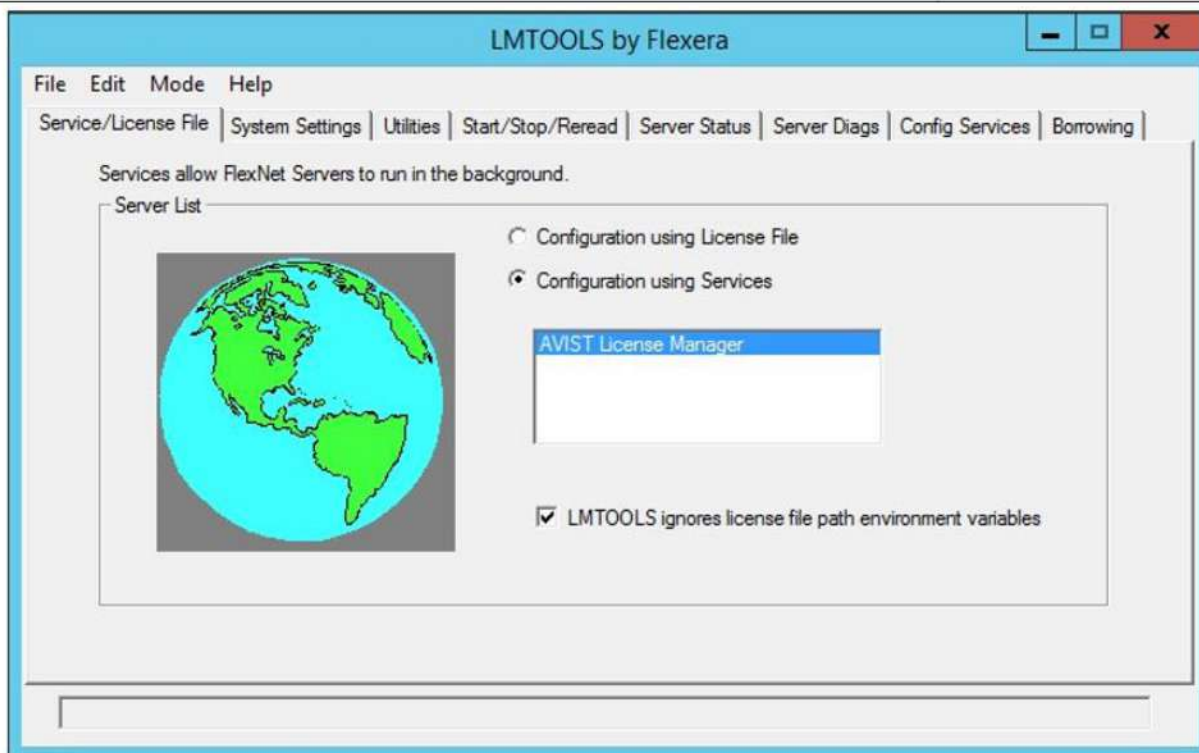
LMTOOLS by Flexera

File Edit Mode Help

Service/License File | System Settings | Utilities | Start/Stop/Reread | Server Status | Server Diags | Config Services | Borrowing

Services allow FlexNet Servers to run in the background.

Server List

Configuration using License File

Configuration using Services

AVIST License Manager

LMTOOLS ignores license file path environment variables